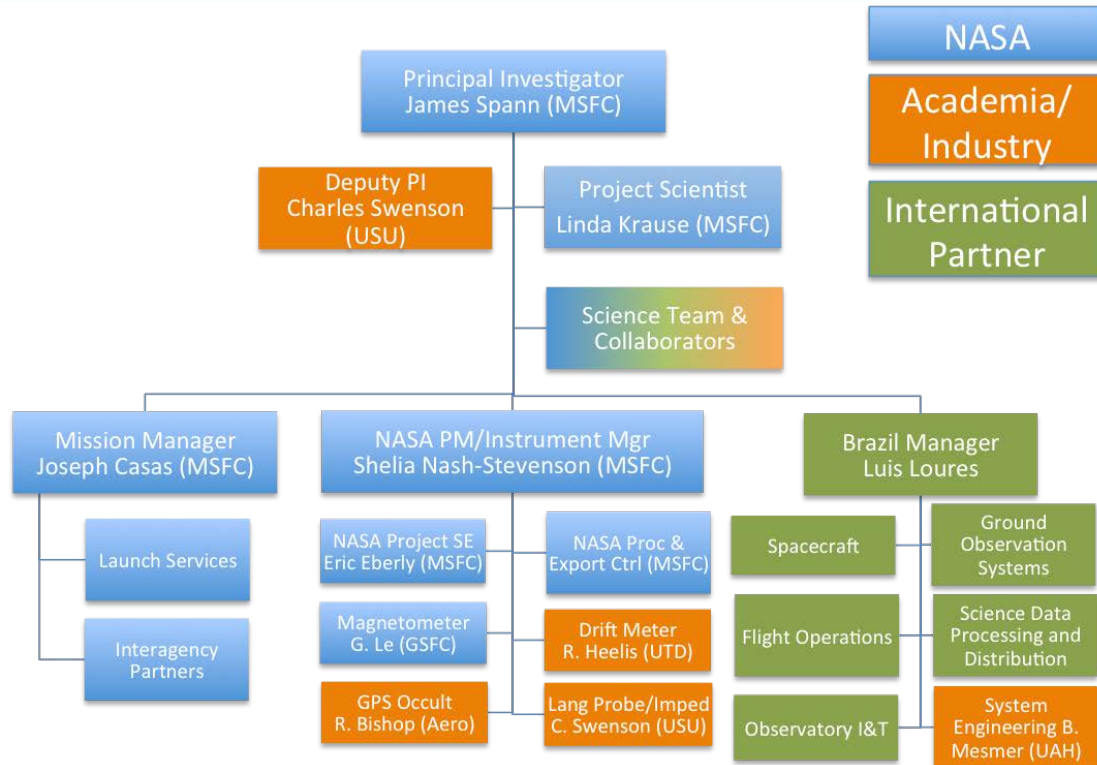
NASA

Academia/ Industry

International Partner

Principal Investigator
James Spann (MSFC)

Deputy PI
Charles Swenson (USU)

Project Scientist
Linda Krause (MSFC)

Science Team & Collaborators

Mission Manager
Joseph Casas (MSFC)

NASA PM/Instrument Mgr
Shelia Nash-Stevenson (MSFC)

Brazil Manager
Luis Loures

Launch Services

Interagency Partners

NASA Project SE
Eric Eberly (MSFC)

NASA Proc & Export Ctrl (MSFC)

Magnetometer
G. Le (GSFC)

Drift Meter
R. Heelis (UTD)

GPS Occult
R. Bishop (Aero)

Lang Probe/Imped
C. Swenson (USU)

Spacecraft

Ground Observation Systems

Flight Operations

Science Data Processing and Distribution

Observatory I&T

System Engineering B. Mesmer (UAH)